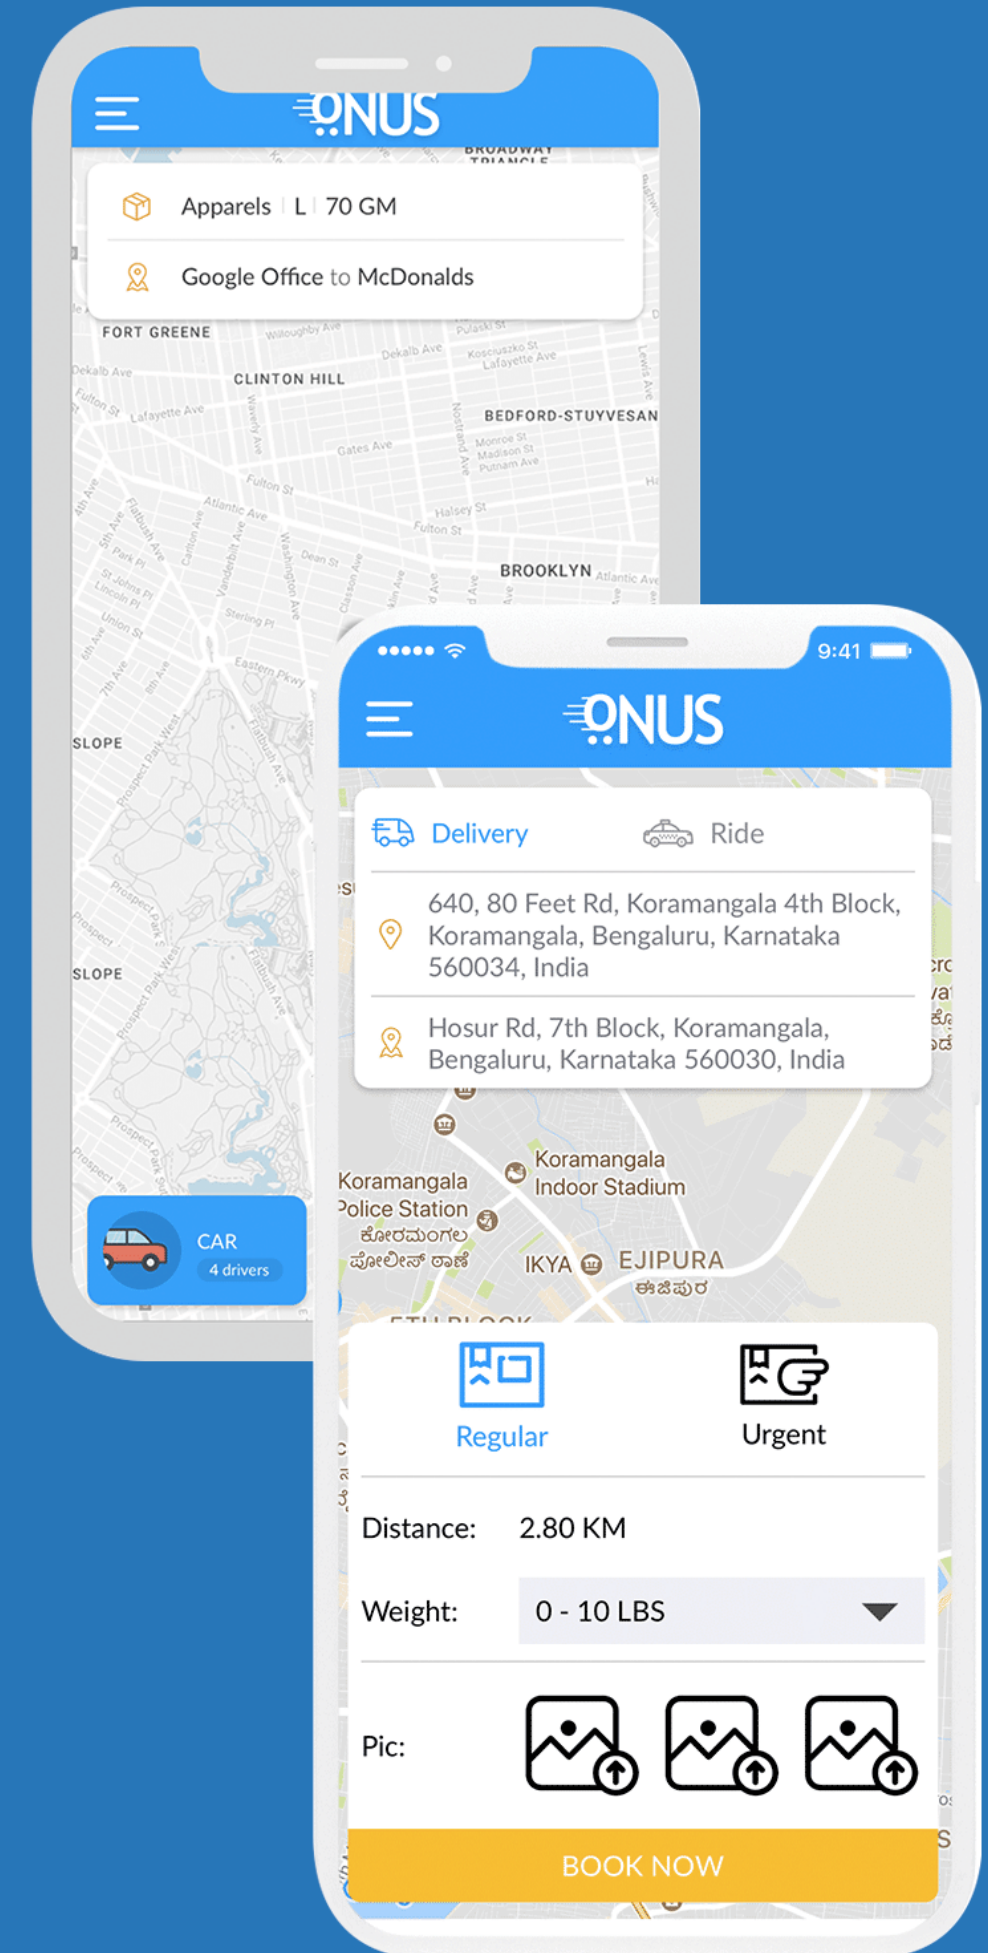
ONUS

BROADWAY TRIANGLE

Apparels | L | 70 GM

Google Office to McDonalds

FORT GREENE

CLINTON HILL

BEDFORD-STUYVESANT

BROOKLYN

SLOPE

SLOPE

CAR
4 drivers

9:41

ONUS

Delivery

Ride

640, 80 Feet Rd, Koramangala 4th Block, Koramangala, Bengaluru, Karnataka 560034, India

Hosur Rd, 7th Block, Koramangala, Bengaluru, Karnataka 560030, India

Koramangala Indoor Stadium

Koramangala Police Station
ಕೋರಮಂಗಲ ಪೋಲೀಸ್ ಠಾಣೆ

IKYA

EJIPURA
ಈಜಿಪುರ

Regular

Urgent

Distance: 2.80 KM

Weight: 0 - 10 LBS

Pic:

BOOK NOW